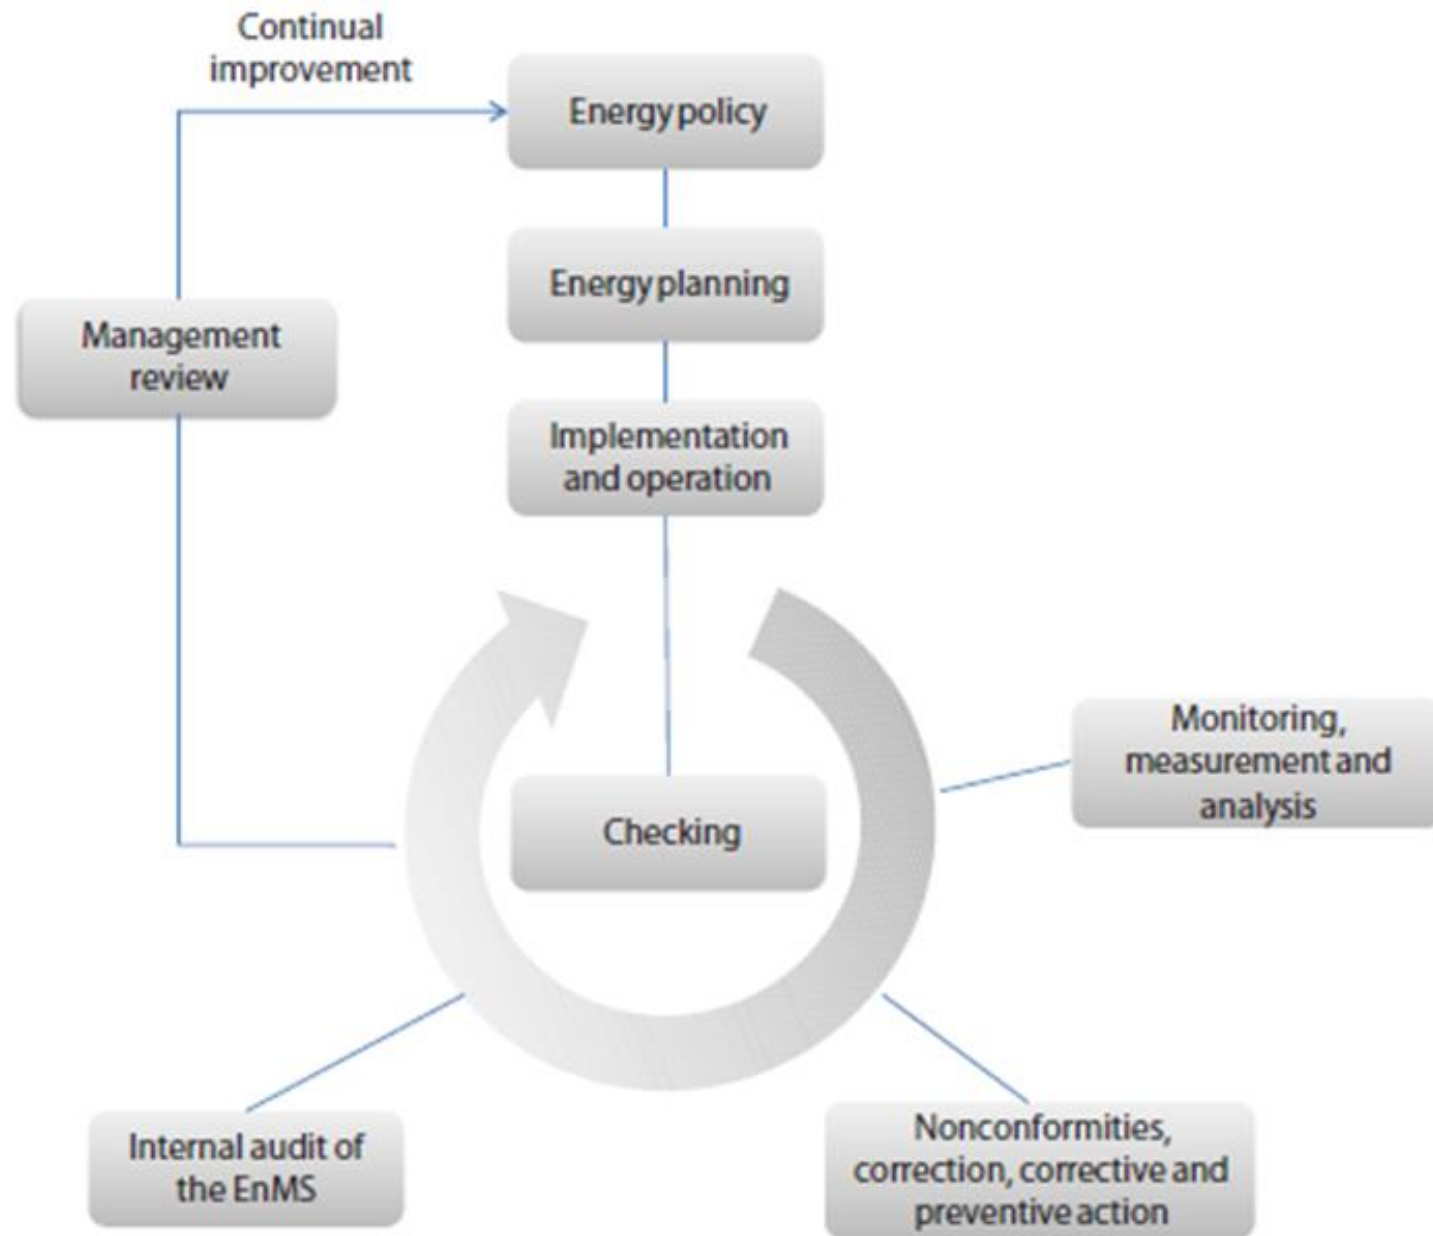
Continual improvement

Energy policy

Energy planning

Management review

Implementation and operation

Monitoring, measurement and analysis

Checking

Internal audit of the EnMS

Nonconformities, correction, corrective and preventive action